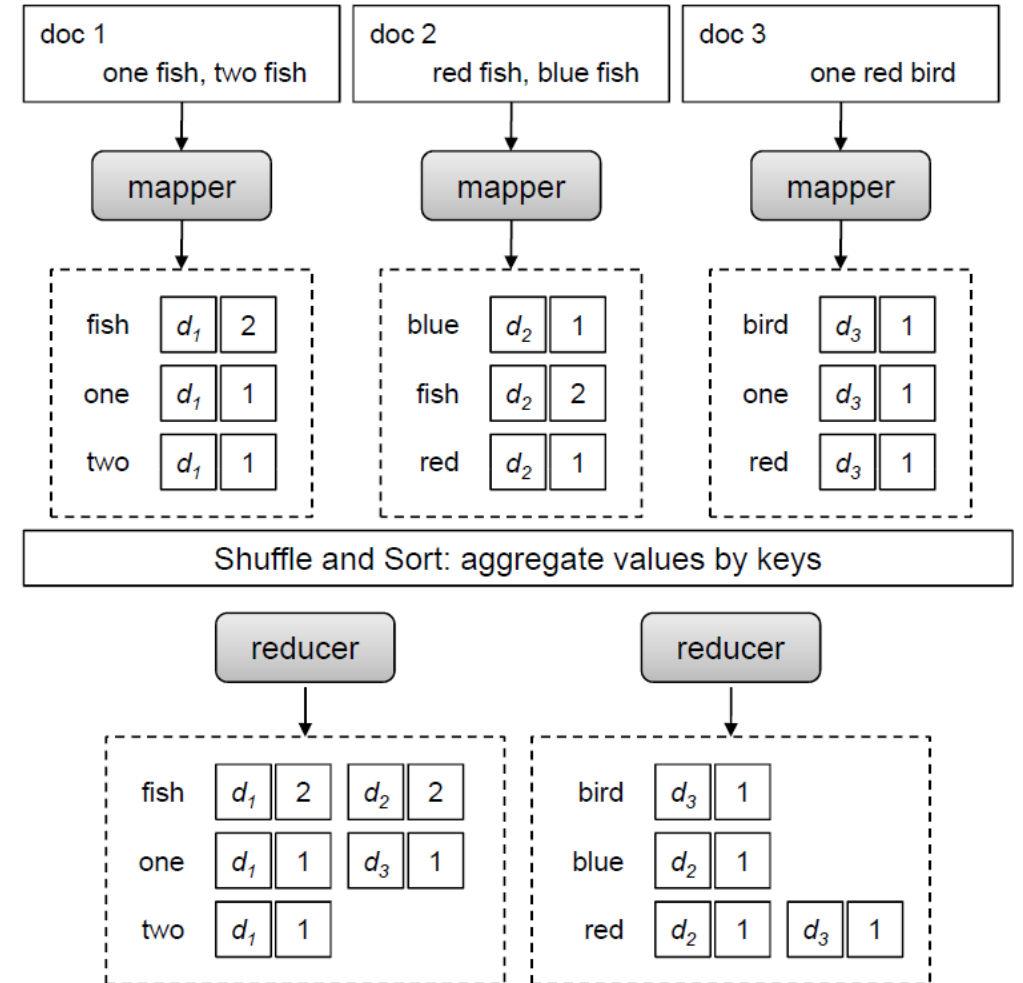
doc 1
one fish, two fish

doc 2
red fish, blue fish

doc 3
one red bird

mapper

mapper

mapper

fish $d_1$ 2
one $d_1$ 1
two $d_1$ 1

blue $d_2$ 1
fish $d_2$ 2
red $d_2$ 1

bird $d_3$ 1
one $d_3$ 1
red $d_3$ 1

Shuffle and Sort: aggregate values by keys

reducer

reducer

fish $d_1$ 2 $d_2$ 2
one $d_1$ 1 $d_3$ 1
two $d_1$ 1

bird $d_3$ 1
blue $d_2$ 1
red $d_2$ 1 $d_3$ 1